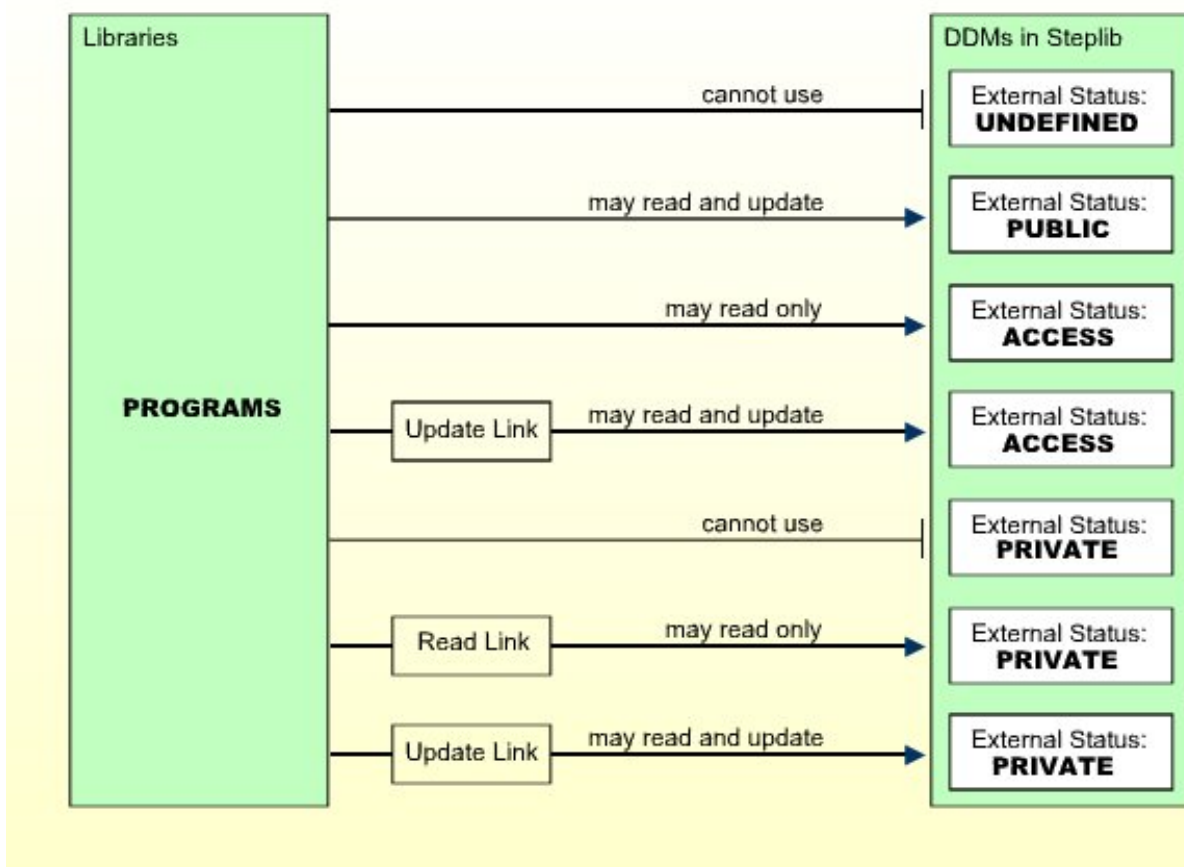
Libraries

PROGRAMS

cannot use

may read and update

may read only

Update Link

may read and update

cannot use

Read Link

may read only

Update Link

may read and update

DDMs in Steplib

External Status: **UNDEFINED**

External Status: **PUBLIC**

External Status: **ACCESS**

External Status: **ACCESS**

External Status: **PRIVATE**

External Status: **PRIVATE**

External Status: **PRIVATE**